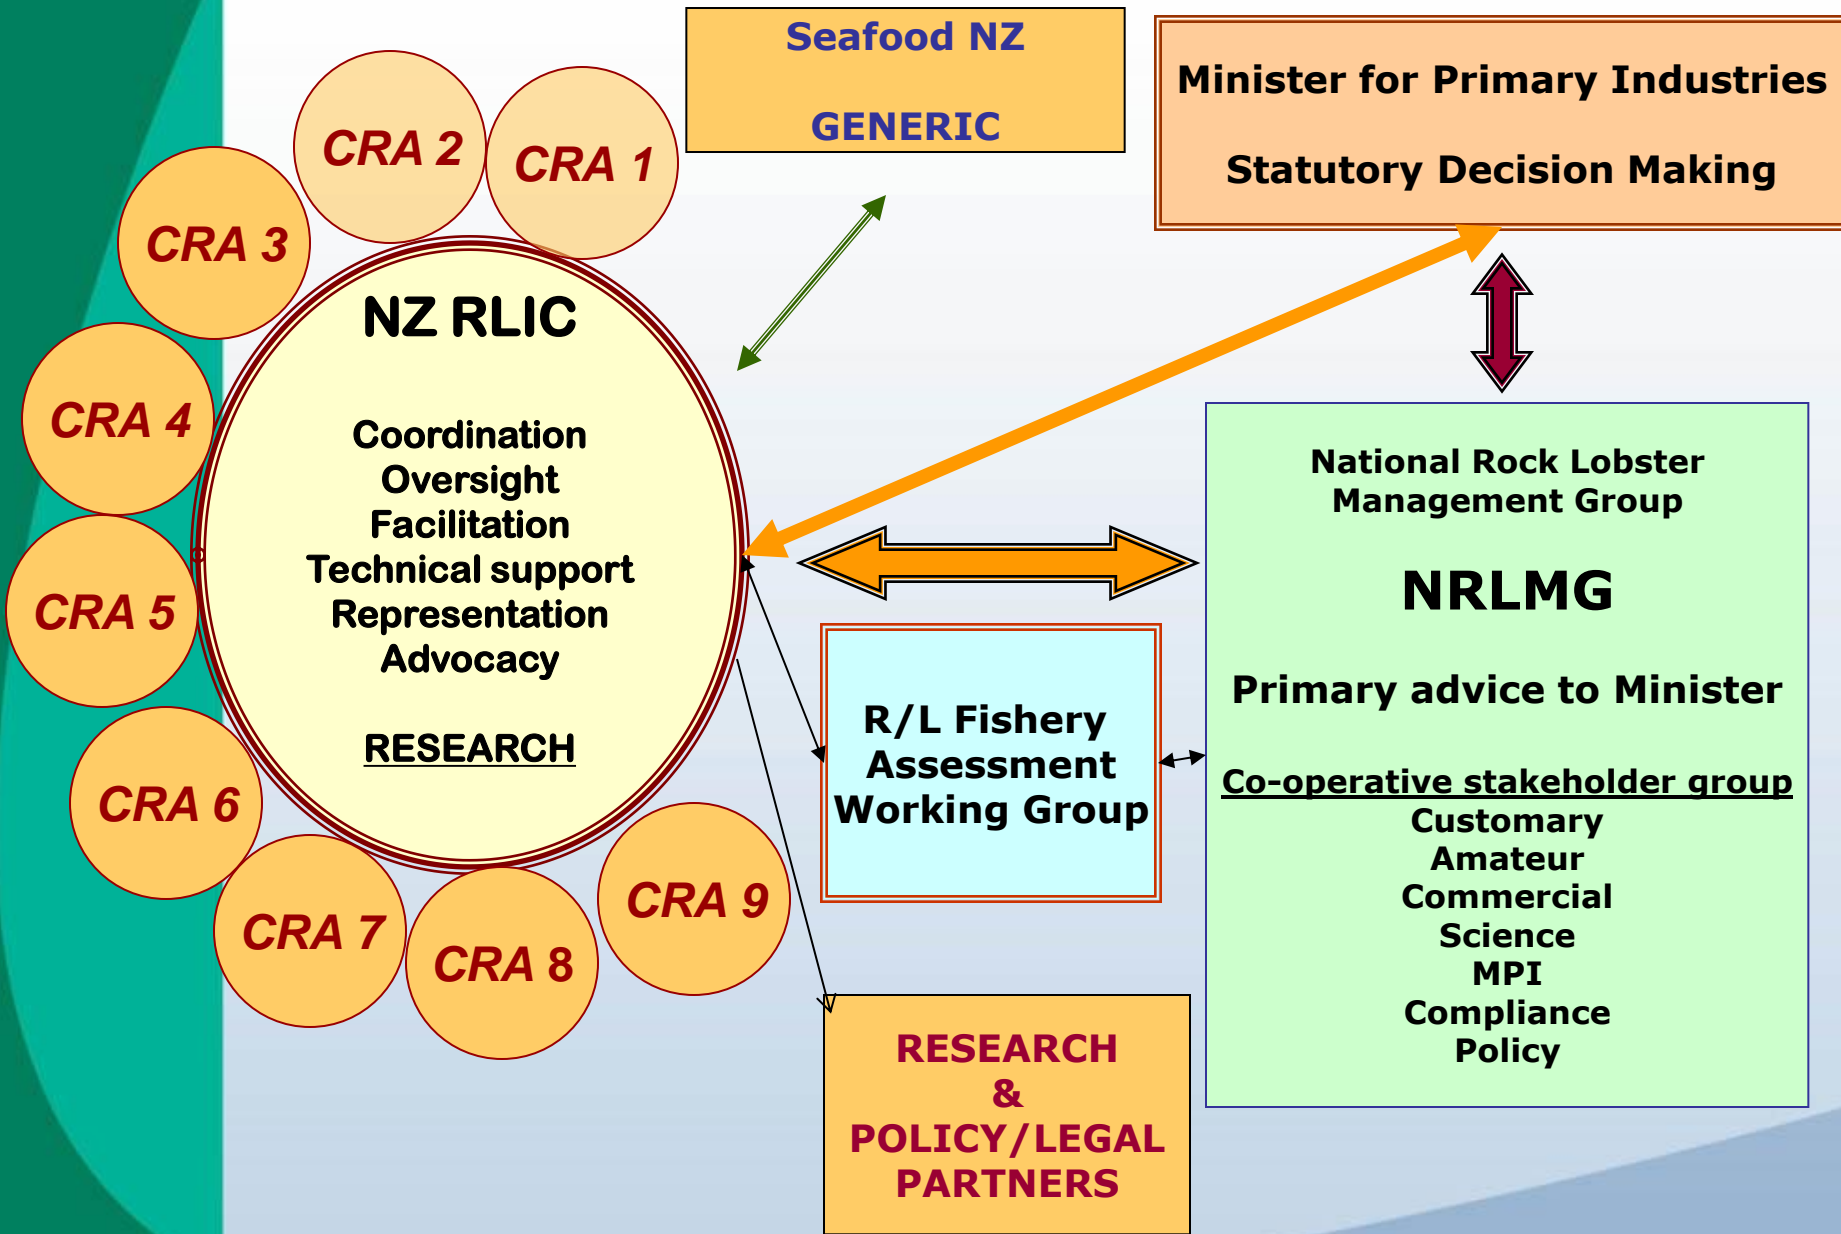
Seafood NZ

GENERIC

Minister for Primary Industries

Statutory Decision Making

CRA 2

CRA 1

CRA 3

CRA 4

CRA 5

CRA 6

CRA 7

CRA 8

CRA 9

NZ RLIC

Coordination
Oversight
Facilitation
Technical support
Representation
Advocacy

RESEARCH

National Rock Lobster Management Group

NRLMG

Primary advice to Minister

Co-operative stakeholder group
Customary
Amateur
Commercial
Science
MPI
Compliance
Policy

R/L Fishery Assessment Working Group

RESEARCH
&
POLICY/LEGAL
PARTNERS